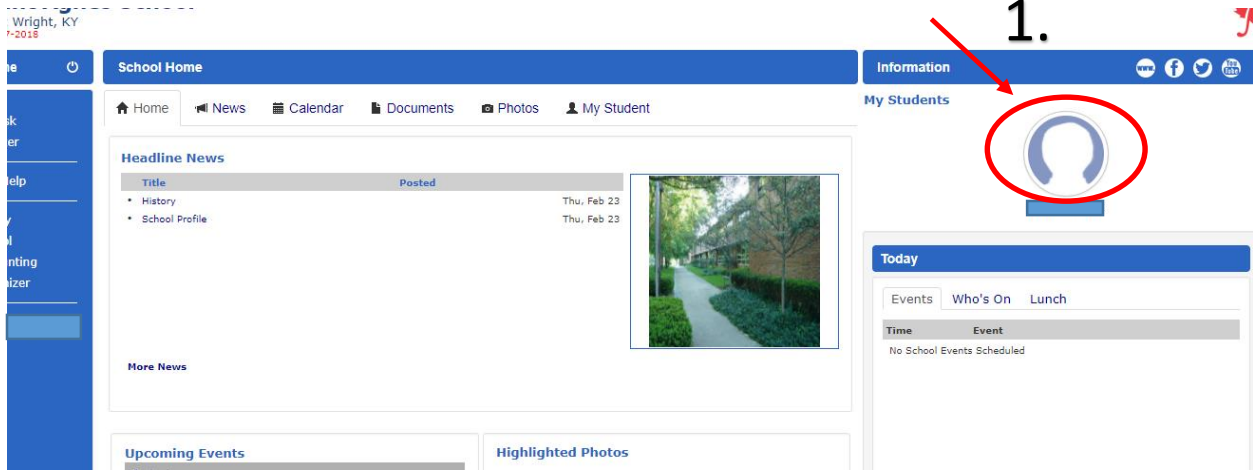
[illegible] School
Wright, KY
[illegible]-2018

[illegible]ne

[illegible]sk
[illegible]er
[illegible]elp
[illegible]
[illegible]l
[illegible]nting
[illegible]izer

School Home

Home
News
Calendar
Documents
Photos
My Student

Headline News

| Title | Posted |
|---|---|
| • History | Thu, Feb 23 |
| • School Profile | Thu, Feb 23 |

More News

Upcoming Events

Highlighted Photos

Information

1.

My Students

Today

Events
Who's On
Lunch

| Time | Event |
|---|---|
| No School Events Scheduled | |